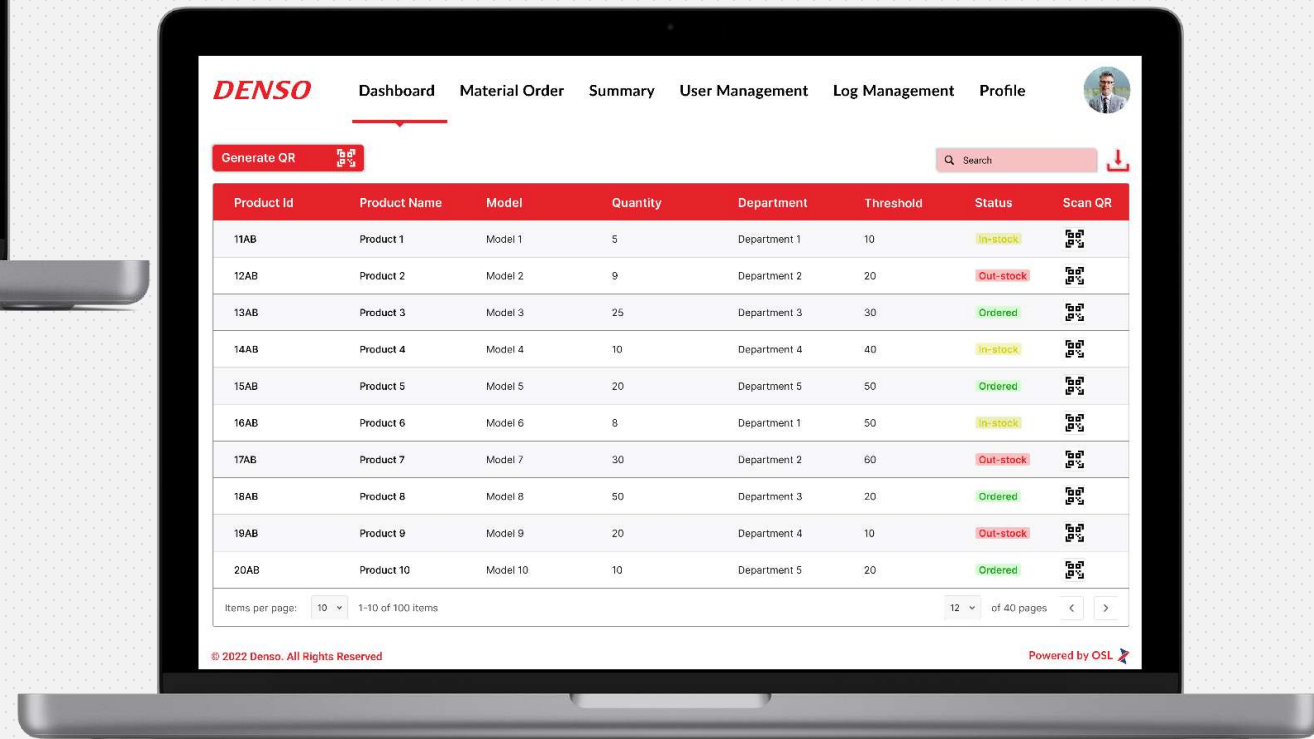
DENSO

Dashboard Material Order Summary User Management Log Management Profile

Generate QR

Search

| Product Id | Product Name | Model | Quantity | Department | Threshold | Status | Scan QR |
|---|---|---|---|---|---|---|---|
| 11AB | Product 1 | Model 1 | 5 | Department 1 | 10 | In-stock | |
| 12AB | Product 2 | Model 2 | 9 | Department 2 | 20 | Out-stock | |
| 13AB | Product 3 | Model 3 | 25 | Department 3 | 30 | Ordered | |
| 14AB | Product 4 | Model 4 | 10 | Department 4 | 40 | In-stock | |
| 15AB | Product 5 | Model 5 | 20 | Department 5 | 50 | Ordered | |
| 16AB | Product 6 | Model 6 | 8 | Department 1 | 50 | In-stock | |
| 17AB | Product 7 | Model 7 | 30 | Department 2 | 60 | Out-stock | |
| 18AB | Product 8 | Model 8 | 50 | Department 3 | 20 | Ordered | |
| 19AB | Product 9 | Model 9 | 20 | Department 4 | 10 | Out-stock | |
| 20AB | Product 10 | Model 10 | 10 | Department 5 | 20 | Ordered | |

Items per page: 10 1-10 of 100 items 12 of 40 pages

© 2022 Denso. All Rights Reserved

Powered by OSL